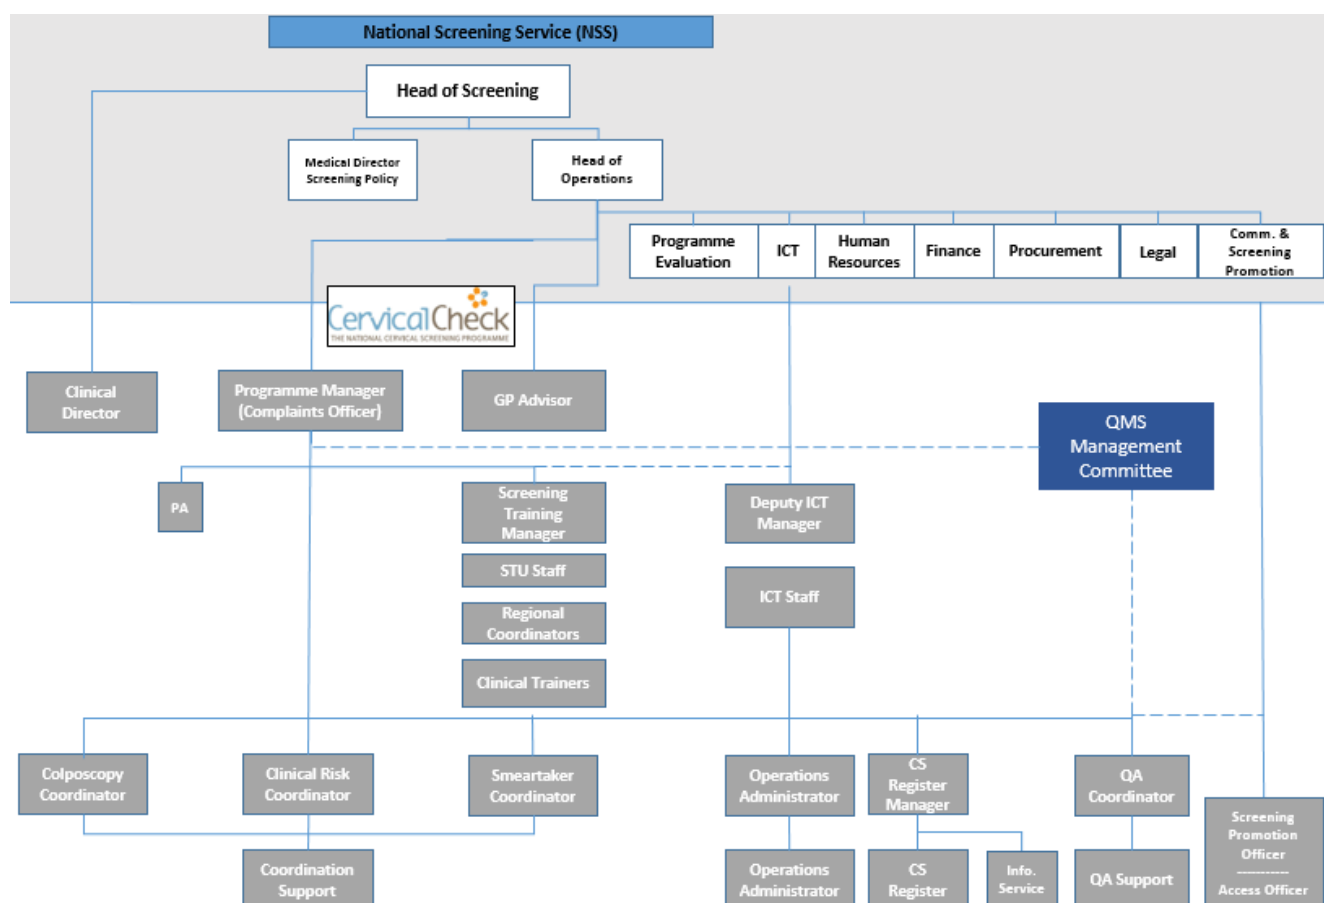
National Screening Service (NSS)

Head of Screening

Medical Director Screening Policy

Head of Operations

Programme Evaluation

ICT

Human Resources

Finance

Procurement

Legal

Comm. & Screening Promotion

CervicalCheck
THE NATIONAL CERVICAL SCREENING PROGRAMME

Clinical Director

Programme Manager (Complaints Officer)

GP Advisor

QMS Management Committee

PA

Screening Training Manager

STU Staff

Regional Coordinators

Clinical Trainers

Deputy ICT Manager

ICT Staff

Colposcopy Coordinator

Clinical Risk Coordinator

Smeartaker Coordinator

Coordination Support

Operations Administrator

Operations Administrator

CS Register Manager

CS Register

Info. Service

QA Coordinator

QA Support

Screening Promotion Officer
----------
Access Officer